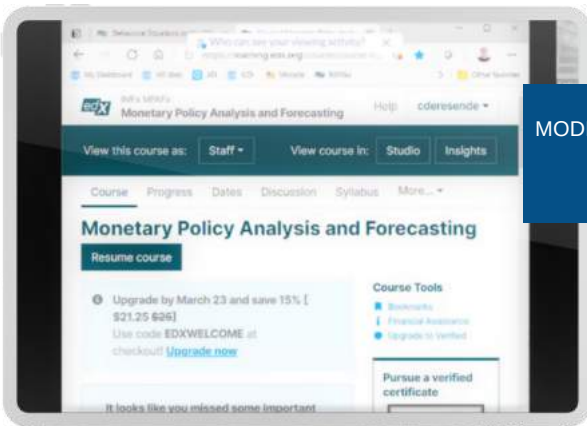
Who can see your viewing activity?

edX IMFx MPAFx
Monetary Policy Analysis and Forecasting

Help cderesende

MOD

View this course as: Staff
View course in: Studio Insights

Course Progress Dates Discussion Syllabus More...

Monetary Policy Analysis and Forecasting

Resume course

Upgrade by March 23 and save 15% [ $21.25 ~~$25~~] Use code EDXWELCOME at checkout! Upgrade now

Course Tools
Bookmarks
Financial Assistance
Upgrade to Verified

Pursue a verified certificate

It looks like you missed some important